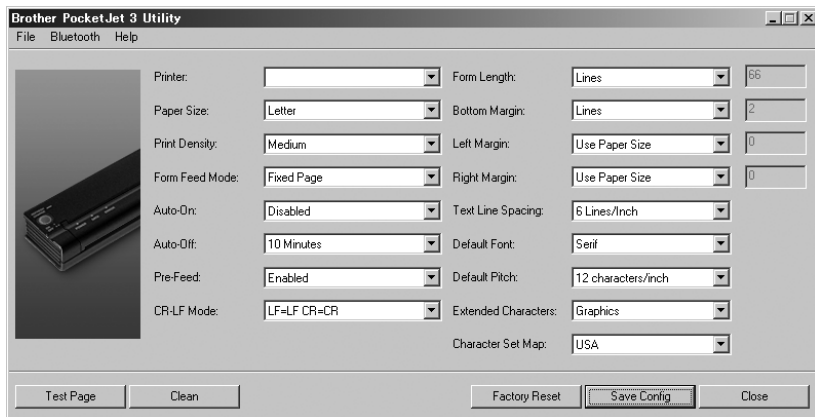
Brother PocketJet 3 Utility
File Bluetooth Help

Printer:
Paper Size: Letter
Print Density: Medium
Form Feed Mode: Fixed Page
Auto-On: Disabled
Auto-Off: 10 Minutes
Pre-Feed: Enabled
CR-LF Mode: LF=LF CR=CR

Form Length: Lines 66
Bottom Margin: Lines 2
Left Margin: Use Paper Size 0
Right Margin: Use Paper Size 0
Text Line Spacing: 6 Lines/Inch
Default Font: Serif
Default Pitch: 12 characters/inch
Extended Characters: Graphics
Character Set Map: USA

Test Page Clean Factory Reset Save Config Close